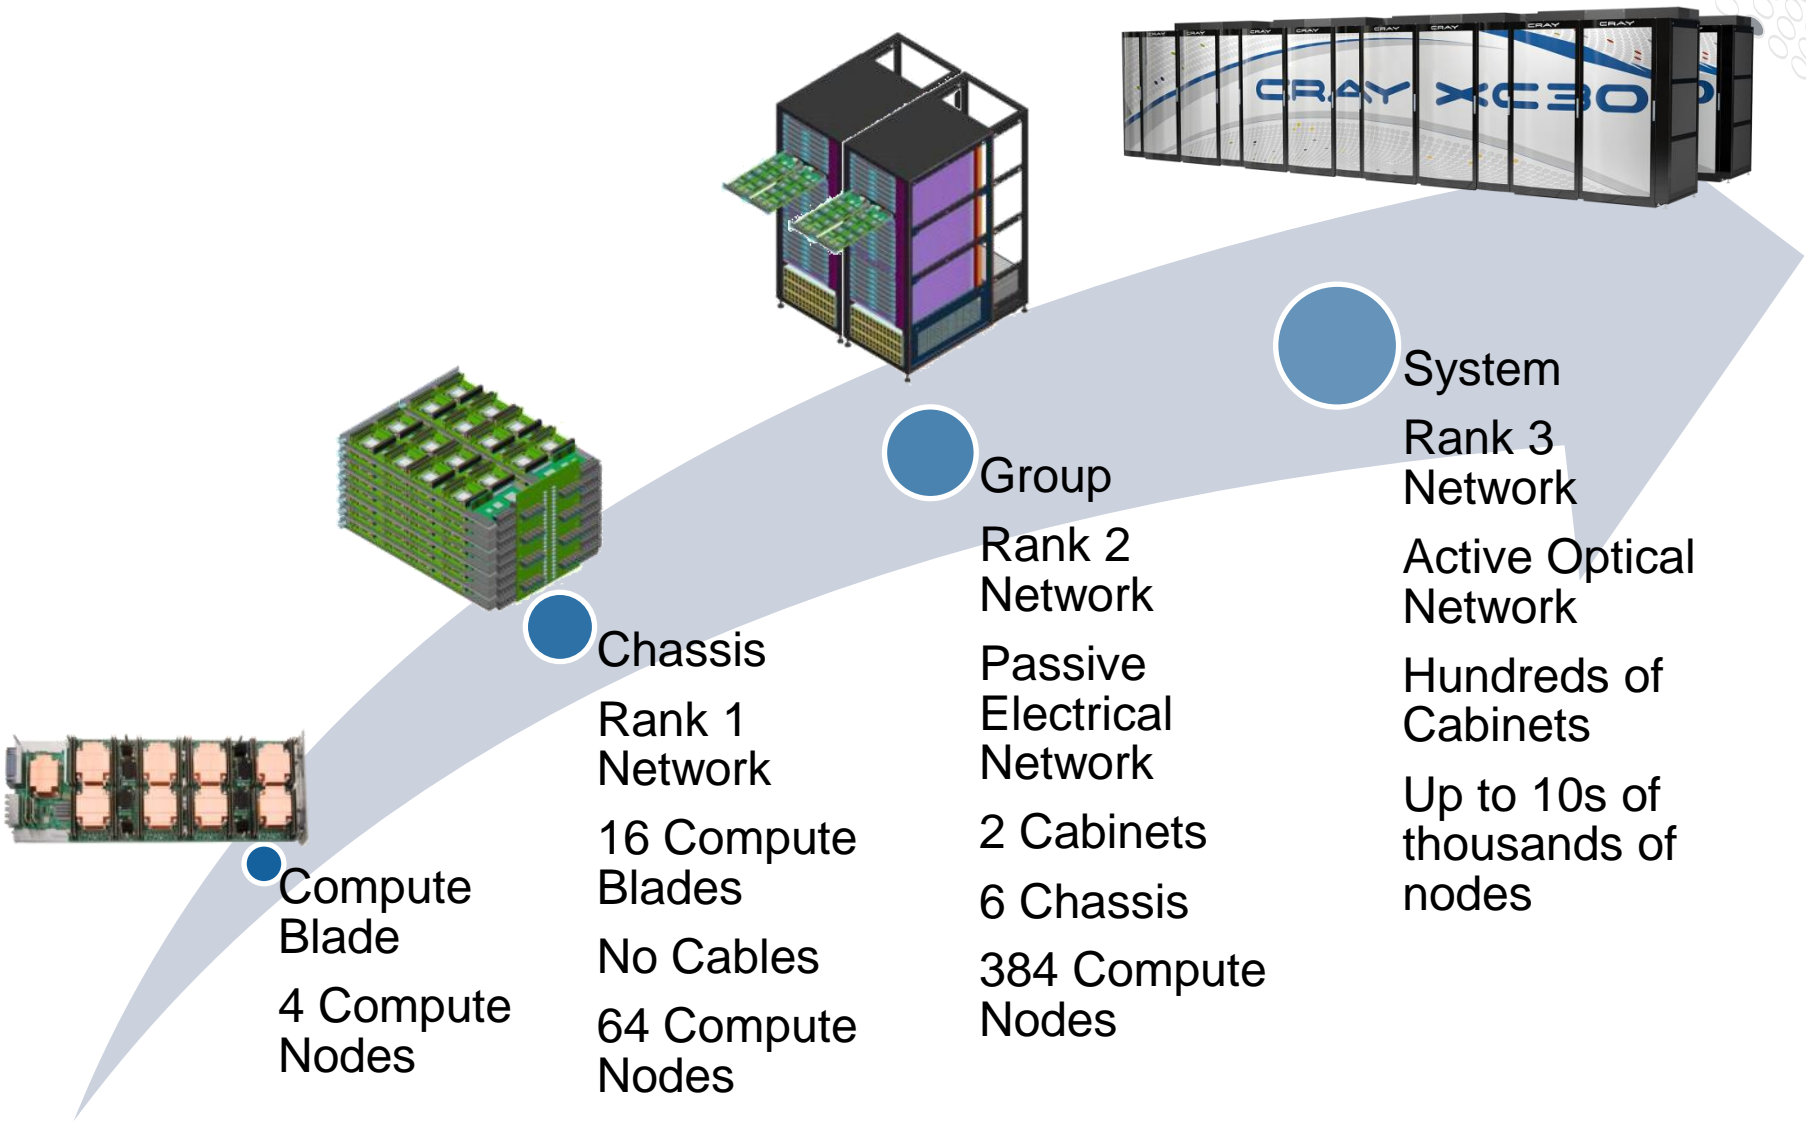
CRAY XC30

Compute Blade

4 Compute Nodes

Chassis

Rank 1 Network

16 Compute Blades

No Cables

64 Compute Nodes

Group

Rank 2 Network

Passive Electrical Network

2 Cabinets

6 Chassis

384 Compute Nodes

System

Rank 3 Network

Active Optical Network

Hundreds of Cabinets

Up to 10s of thousands of nodes